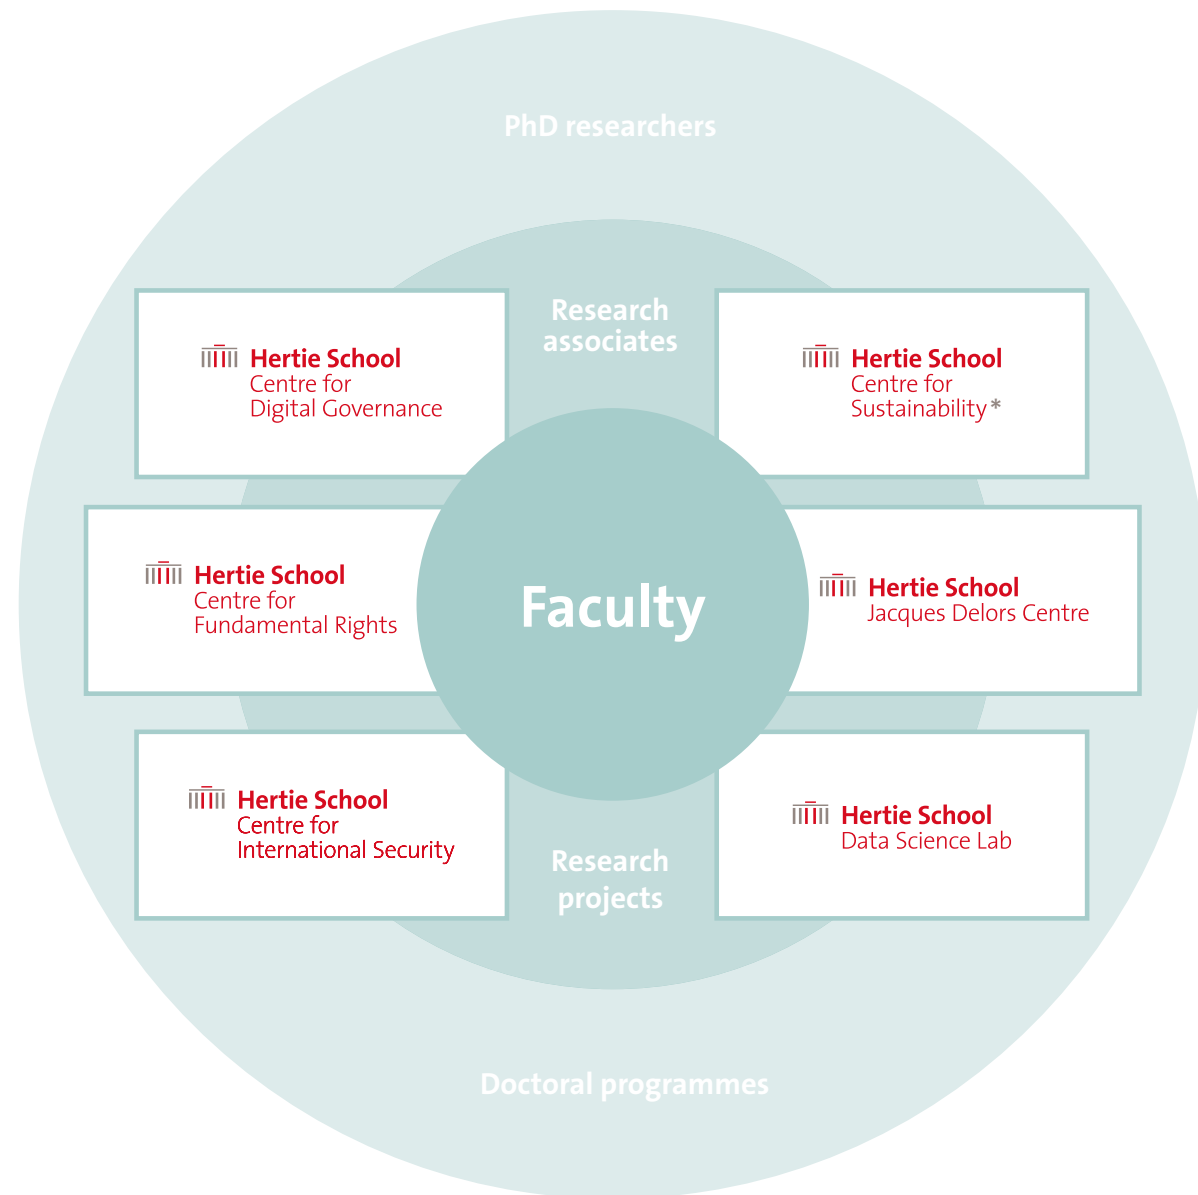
PhD researchers

Research associates

Hertie School
Centre for
Digital Governance

Hertie School
Centre for
Sustainability*

Hertie School
Centre for
Fundamental Rights

Faculty

Hertie School
Jacques Delors Centre

Hertie School
Centre for
International Security

Research projects

Hertie School
Data Science Lab

Doctoral programmes